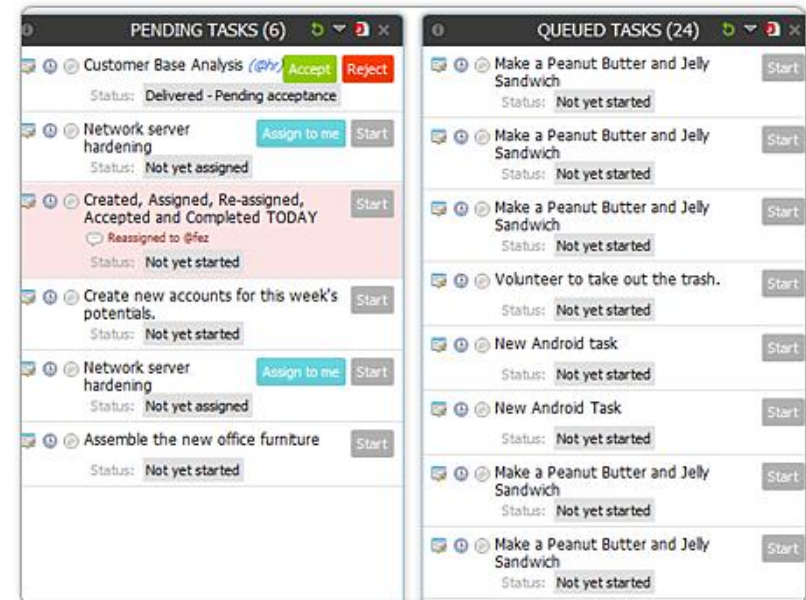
PENDING TASKS (6)

Customer Base Analysis (@hr) Accept Reject
Status: Delivered - Pending acceptance

Network server hardening Assign to me Start
Status: Not yet assigned

Created, Assigned, Re-assigned, Accepted and Completed TODAY Start
Reassigned to @fez
Status: Not yet started

Create new accounts for this week's potentials. Start
Status: Not yet started

Network server hardening Assign to me Start
Status: Not yet assigned

Assemble the new office furniture Start
Status: Not yet started

QUEUED TASKS (24)

Make a Peanut Butter and Jelly Sandwich Start
Status: Not yet started

Make a Peanut Butter and Jelly Sandwich Start
Status: Not yet started

Make a Peanut Butter and Jelly Sandwich Start
Status: Not yet started

Volunteer to take out the trash. Start
Status: Not yet started

New Android task Start
Status: Not yet started

New Android Task Start
Status: Not yet started

Make a Peanut Butter and Jelly Sandwich Start
Status: Not yet started

Make a Peanut Butter and Jelly Sandwich Start
Status: Not yet started